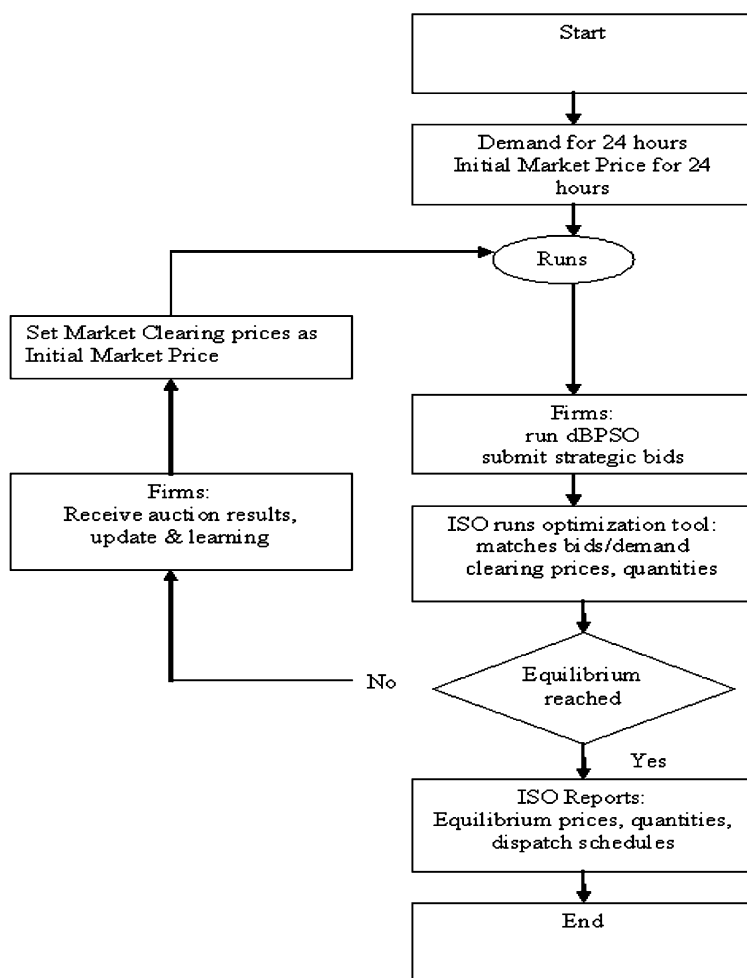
Start

Demand for 24 hours
Initial Market Price for 24 hours

Runs

Set Market Clearing prices as Initial Market Price

Firms:
run dBPSO
submit strategic bids

Firms:
Receive auction results, update & learning

ISO runs optimization tool:
matches bids/demand
clearing prices, quantities

No

Equilibrium reached

Yes

ISO Reports:
Equilibrium prices, quantities, dispatch schedules

End